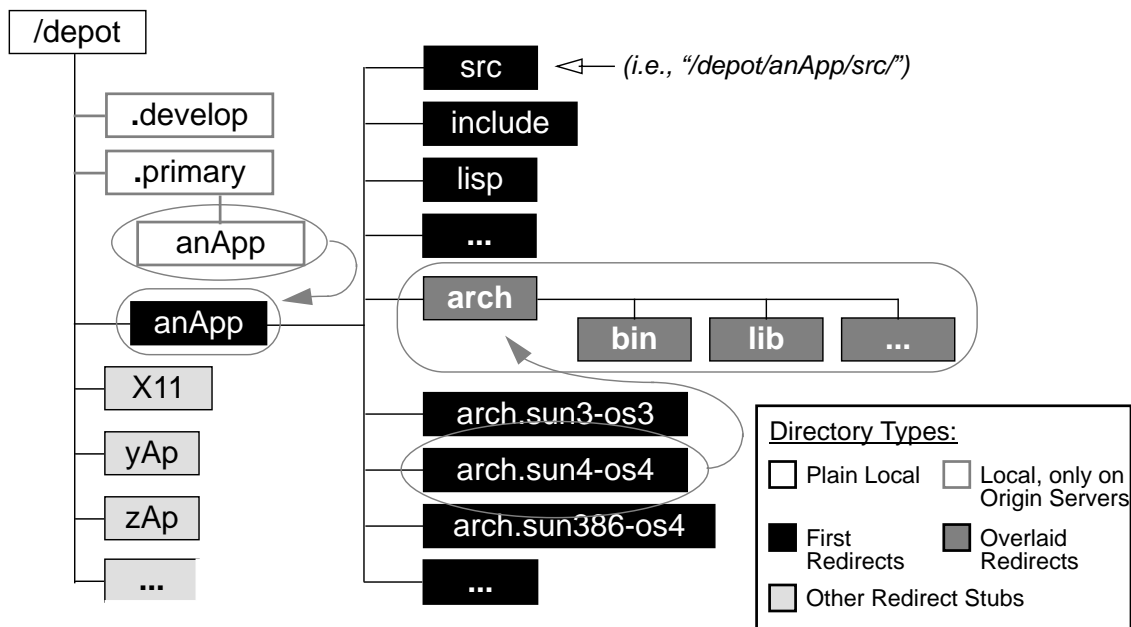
/depot

.develop

.primary

anApp

anApp

X11

yAp

zAp

...

src

(i.e., "/depot/anApp/src/")

include

lisp

...

arch

bin

lib

...

arch.sun3-os3

arch.sun4-os4

arch.sun386-os4

...

Directory Types:

Plain Local

Local, only on Origin Servers

First Redirects

Overlaid Redirects

Other Redirect Stubs